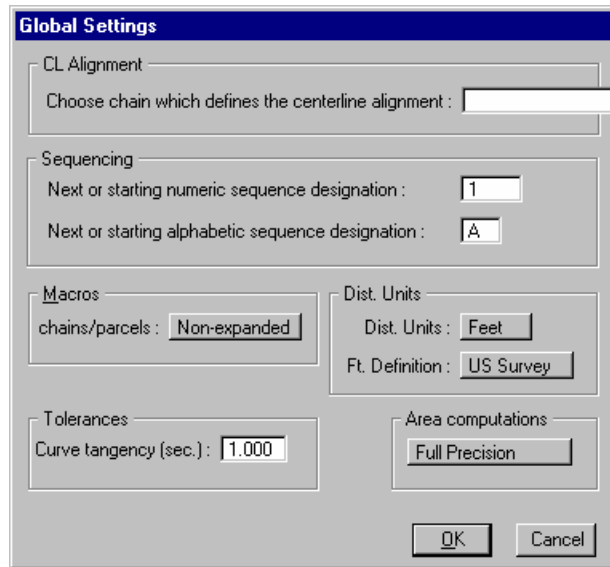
Global Settings

CL Alignment

Choose chain which defines the centerline alignment :

Sequencing

Next or starting numeric sequence designation : 1

Next or starting alphabetic sequence designation : A

Macros

chains/parcels : Non-expanded

Dist. Units

Dist. Units : Feet

Ft. Definition : US Survey

Tolerances

Curve tangency (sec.) : 1.000

Area computations

Full Precision

OK

Cancel